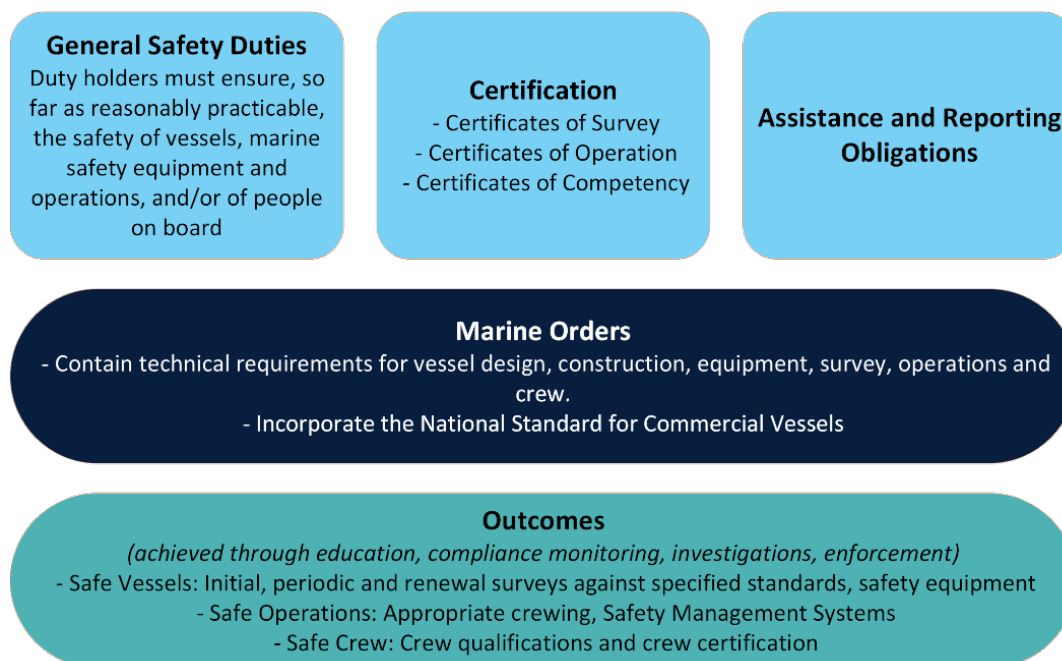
General Safety Duties
Duty holders must ensure, so far as reasonably practicable, the safety of vessels, marine safety equipment and operations, and/or of people on board

Certification
- Certificates of Survey
- Certificates of Operation
- Certificates of Competency

Assistance and Reporting Obligations

Marine Orders
- Contain technical requirements for vessel design, construction, equipment, survey, operations and crew.
- Incorporate the National Standard for Commercial Vessels

Outcomes
(achieved through education, compliance monitoring, investigations, enforcement)
- Safe Vessels: Initial, periodic and renewal surveys against specified standards, safety equipment
- Safe Operations: Appropriate crewing, Safety Management Systems
- Safe Crew: Crew qualifications and crew certification